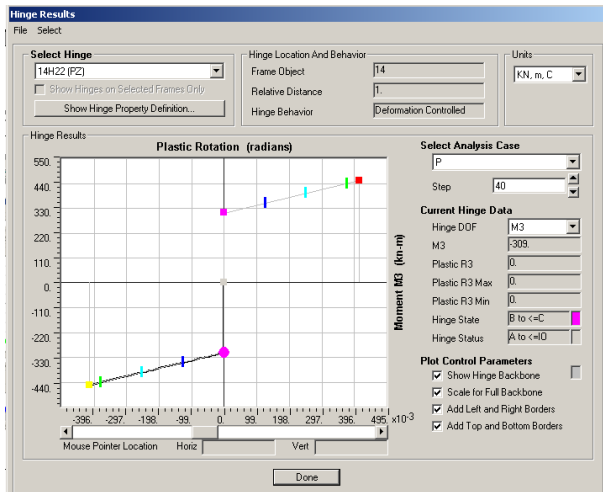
Hinge Results

File Select

Select Hinge

14H22 (PZ)

Show Hinges on Selected Frames Only

Show Hinge Property Definition...

Hinge Location And Behavior

Frame Object 14

Relative Distance 1.

Hinge Behavior Deformation Controlled

Units

KN, m, C

Hinge Results

Plastic Rotation (radians)

550.
440.
330.
220.
110.
0.
-110.
-220.
-330.
-440.

-396. -297. -198. -99. 0. 99. 198. 297. 396. 495. x10-3

Moment M3 (kn-m)

Mouse Pointer Location Horiz Vert

Select Analysis Case

P

Step 40

Current Hinge Data

Hinge DOF M3

M3 -309.

Plastic R3 0.

Plastic R3 Max 0.

Plastic R3 Min 0.

Hinge State B to <=C

Hinge Status A to <=IO

Plot Control Parameters

Show Hinge Backbone

Scale for Full Backbone

Add Left and Right Borders

Add Top and Bottom Borders

Done